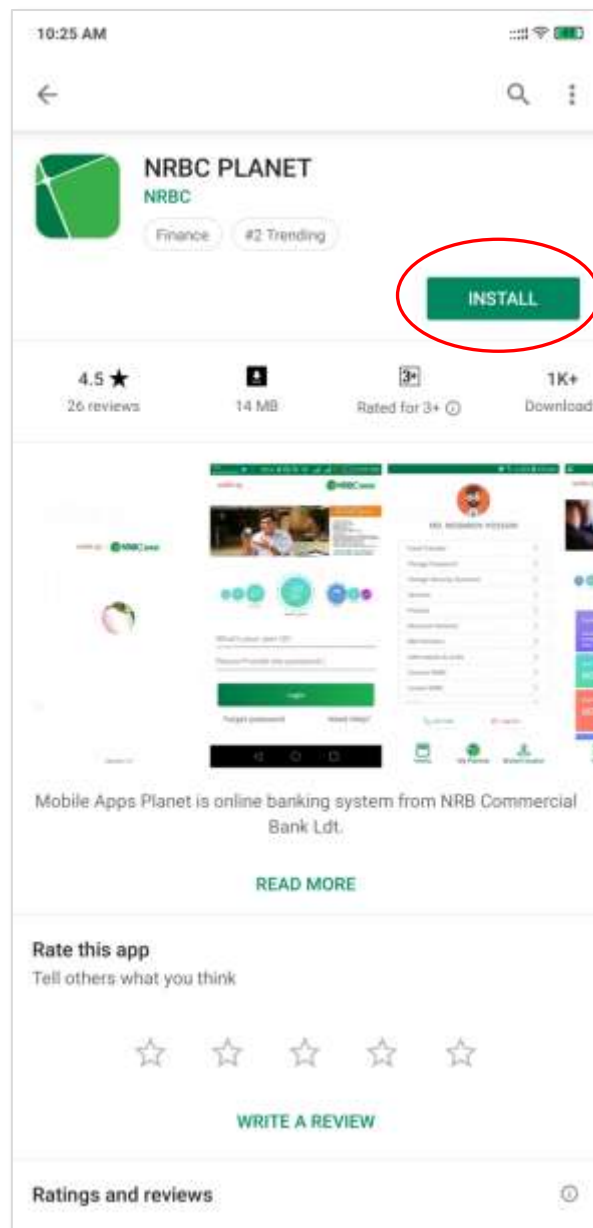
10:25 AM

NRBC PLANET
NRBC
Finance
#2 Trending

INSTALL

4.5 ★
26 reviews

14 MB

3+
Rated for 3+ ⓘ

1K+
Download

Mobile Apps Planet is online banking system from NRB Commercial Bank Ldt.

READ MORE

Rate this app
Tell others what you think

WRITE A REVIEW

Ratings and reviews